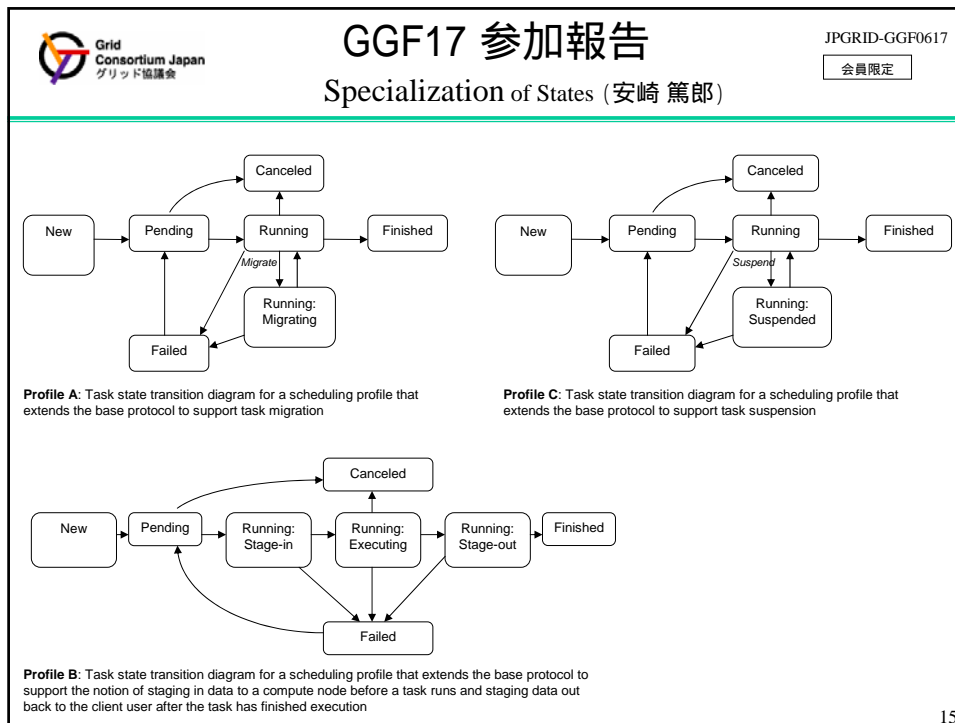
Grid Consortium Japan
グリッド協議会

GGF17 参加報告

JPGRID-GGF0617

会員限定

Specialization of States (安崎 篤郎)

Canceled

New

Pending

Running

Finished

Migrate

Running: Migrating

Failed

Profile A: Task state transition diagram for a scheduling profile that extends the base protocol to support task migration

Canceled

New

Pending

Running

Finished

Suspend

Running: Suspended

Failed

Profile C: Task state transition diagram for a scheduling profile that extends the base protocol to support task suspension

Canceled

New

Pending

Running: Stage-in

Running: Executing

Running: Stage-out

Finished

Failed

Profile B: Task state transition diagram for a scheduling profile that extends the base protocol to support the notion of staging in data to a compute node before a task runs and staging data out back to the client user after the task has finished execution

15